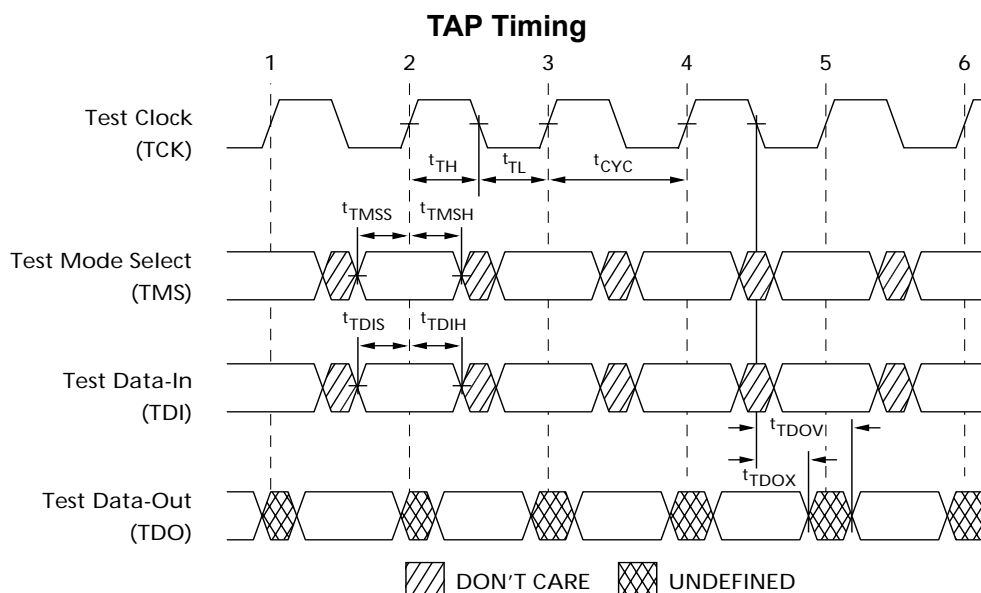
TAP Timing

1 2 3 4 5 6

Test Clock (TCK)

$t_{TH}$ $t_{TL}$ $t_{CYC}$

$t_{TMSS}$ $t_{TMSH}$

Test Mode Select (TMS)

$t_{TDIS}$ $t_{TDIH}$

Test Data-In (TDI)

$t_{TDOV}$

$t_{TDOX}$

Test Data-Out (TDO)

DON'T CARE UNDEFINED